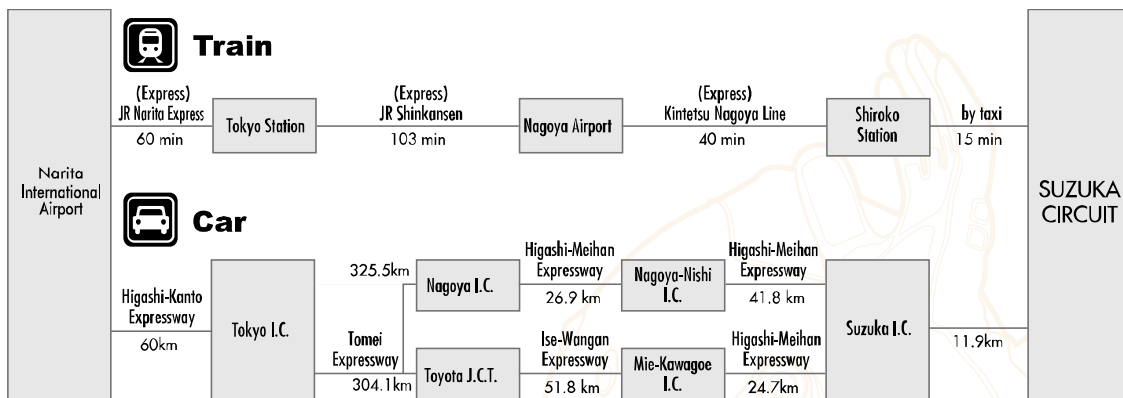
Narita International Airport

Train

(Express)
JR Narita Express
60 min

Tokyo Station

(Express)
JR Shinkansen
103 min

Nagoya Airport

(Express)
Kintetsu Nagoya Line
40 min

Shiroko Station

by taxi
15 min

Car

Higashi-Kanto Expressway
60km

Tokyo I.C.

325.5km

Tomei Expressway

304.1km

Nagoya I.C.

Higashi-Meihan Expressway
26.9 km

Nagoya-Nishi I.C.

Higashi-Meihan Expressway
41.8 km

Toyota J.C.T.

Ise-Wangan Expressway
51.8 km

Mie-Kawagoe I.C.

Higashi-Meihan Expressway
24.7km

Suzuka I.C.

11.9km

SUZUKA CIRCUIT